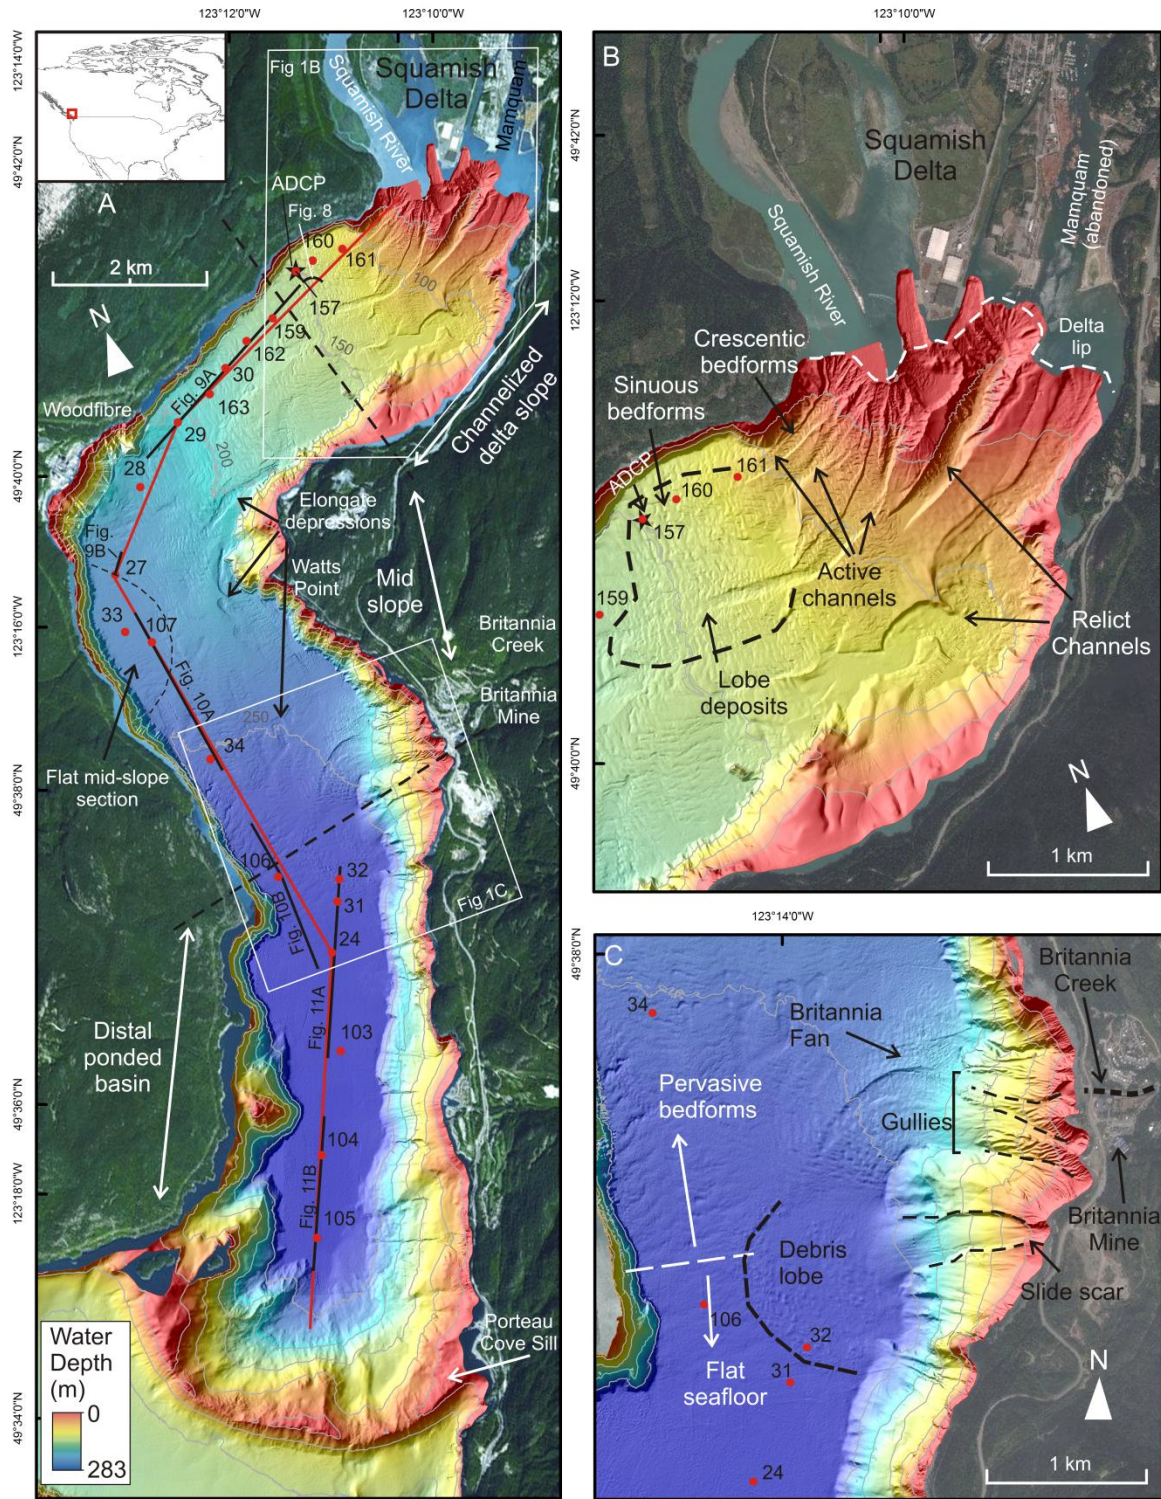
123°12'0"W 123°10'0"W

123°14'0"W 49°42'0"N 49°40'0"N 123°16'0"W 49°38'0"N 49°36'0"N 123°18'0"W 49°34'0"N

A

Fig 1B Squamish Delta Squamish River Mamquam

ADCP Fig. 8 160 161 157 159 162 30 163 29 28 27 33 107 34 106 32 31 24 103 104 105

100 150 200 250

2 km

N

Woodfibre

Fig. 9A

Fig. 9B

Fig. 10A

Fig. 10B

Fig. 11A

Fig. 11B

Channelized delta slope

Elongate depressions

Watts Point

Mid slope

Britannia Creek

Britannia Mine

Flat mid-slope section

Fig 1C

Distal ponded basin

Porteau Cove Sill

Water Depth (m)
0
283

123°10'0"W

B

123°12'0"W 49°42'0"N 49°40'0"N

Squamish Delta

Mamquam (abandoned)

Squamish River

Delta lip

Crescentic bedforms

Sinuous bedforms

ADCP

161 160 157 159

Active channels

Relict Channels

Lobe deposits

N

1 km

123°14'0"W

C

49°38'0"N

34

Britannia Fan

Britannia Creek

Pervasive bedforms

Gullies

Britannia Mine

Debris lobe

Slide scar

106

32

31

Flat seafloor

24

N

1 km